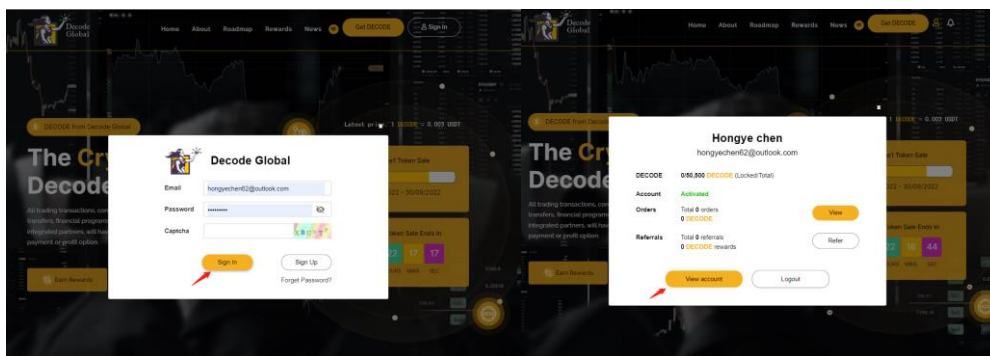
Decode Global

Home About Roadmap Rewards News Get DECODE Sign in

DECODE from Decode Global

Latest price 1 DECODE = 0.003 USDT

The Cry

Decode

All trading transactions, con transfers, financial program integrated partners, will hav payment or profit option.

Earn Rewards

t Token Sale

022 - 30/08/2022

oken Sale Ends in

22 17 17

Decode Global

Email hongyechen62@outlook.com

Password ••••••••••

Captcha

Sign In

Sign Up

Forget Password?

Decode Global

Home About Roadmap Rewards News Get DECODE

DECODE from Decode

Latest price 1 DECODE = 0.003 USDT

The Cry

Decode

All trading transactions, con transfers, financial program integrated partners, will hav payment or profit option.

Earn Rewards

t Token Sale

022 - 30/08/2022

oken Sale Ends in

22 16 44

MINS SEC

Hongye chen

hongyechen62@outlook.com

DECODE 0/50,800 DECODE (Locked/Total)

Account Activated

Orders Total 0 orders 0 DECODE

View

Referrals Total 0 referrals 0 DECODE rewards

Refer

View account

Logout